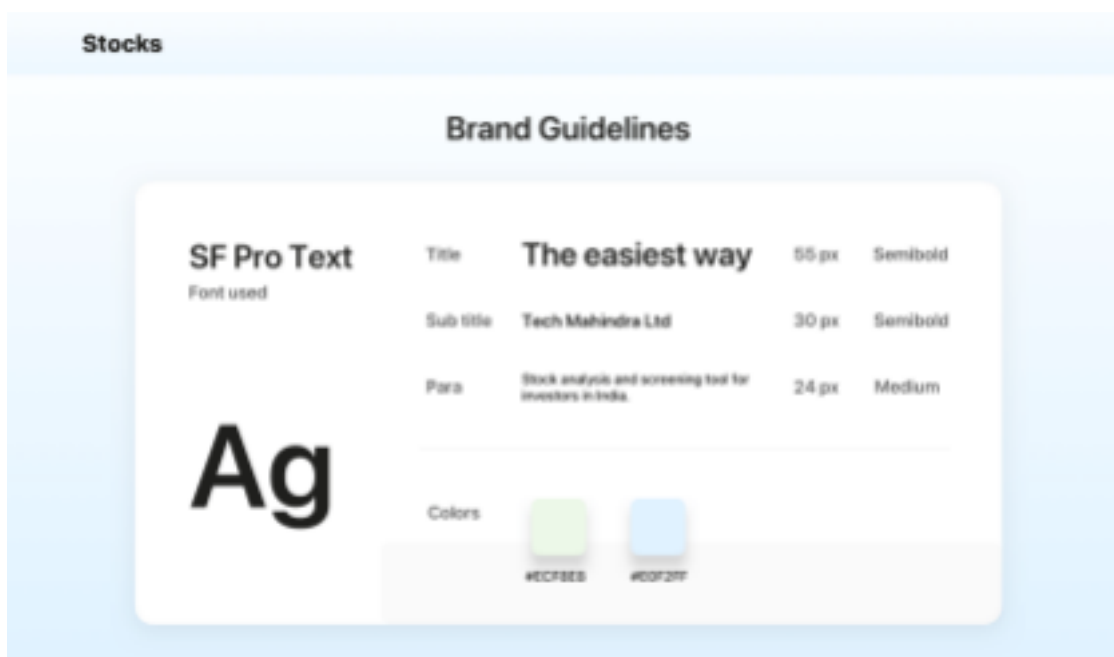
Stocks

Brand Guidelines

SF Pro Text
Font used

Ag

| Title | The easiest way | 55 px | Semibold |
|---|---|---|---|
| Sub title | Tech Mahindra Ltd | 30 px | Semibold |
| Para | Stock analysis and screening tool for investors in India. | 24 px | Medium |

Colors

#ECF8EB

#D0F2FF